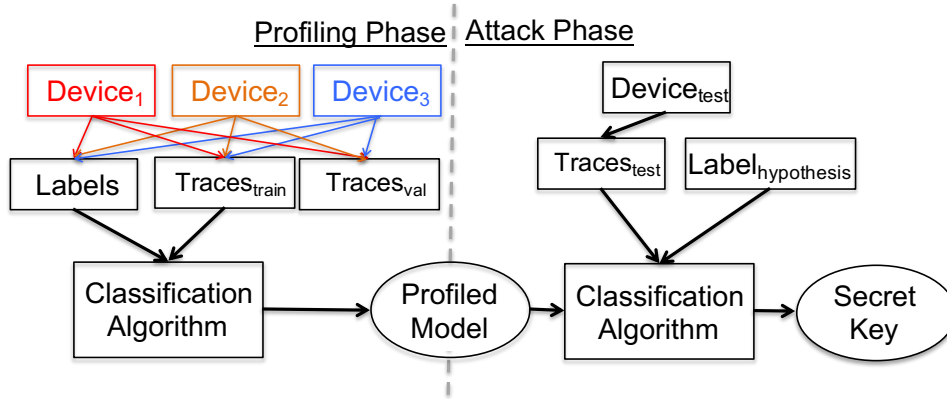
Profiling Phase

Attack Phase

Device$_1$

Device$_2$

Device$_3$

Labels

Traces$_{train}$

Traces$_{val}$

Classification Algorithm

Profiled Model

Device$_{test}$

Traces$_{test}$

Label$_{hypothesis}$

Classification Algorithm

Secret Key